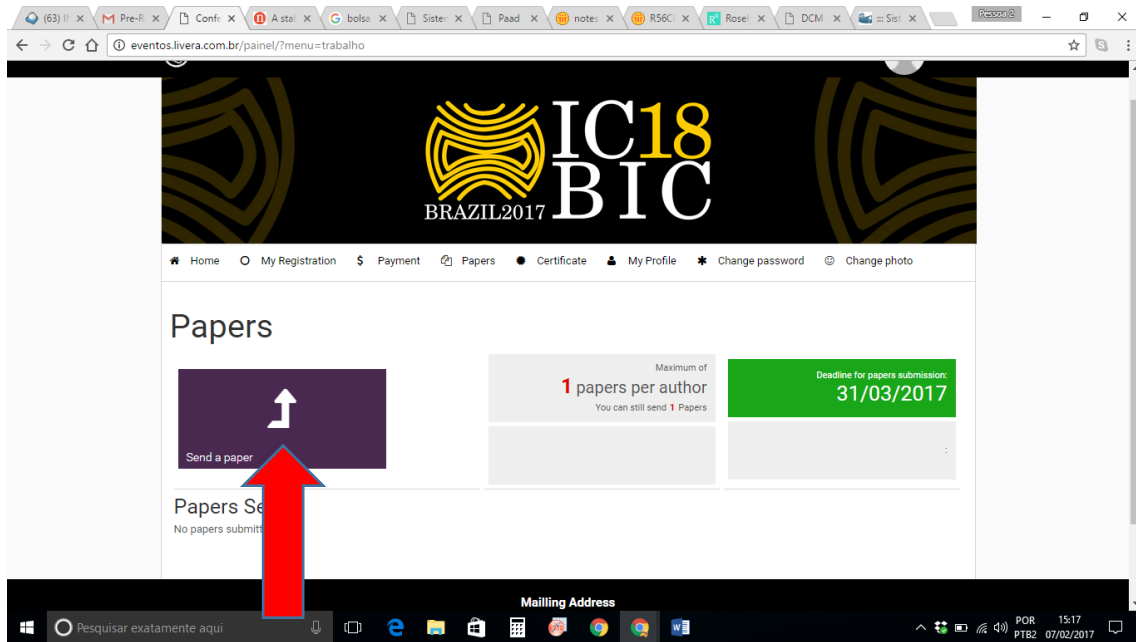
(63) I × Pre-R × Conf × A stat × bolsa × Sister × Paad × notes × R56C × Rosel × DCM × :: Sist ×
Pessoa 2
eventos.livera.com.br/painel/?menu=trabalho

IC18 BIC BRAZIL2017

Home My Registration Payment Papers Certificate My Profile Change password Change photo

Papers

Send a paper

Maximum of
1 papers per author
You can still send 1 Papers

Deadline for papers submission:
31/03/2017

Papers Se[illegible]
No papers submitt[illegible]

Mailling Address

Pesquisar exatamente aqui
POR PTB2 15:17 07/02/2017